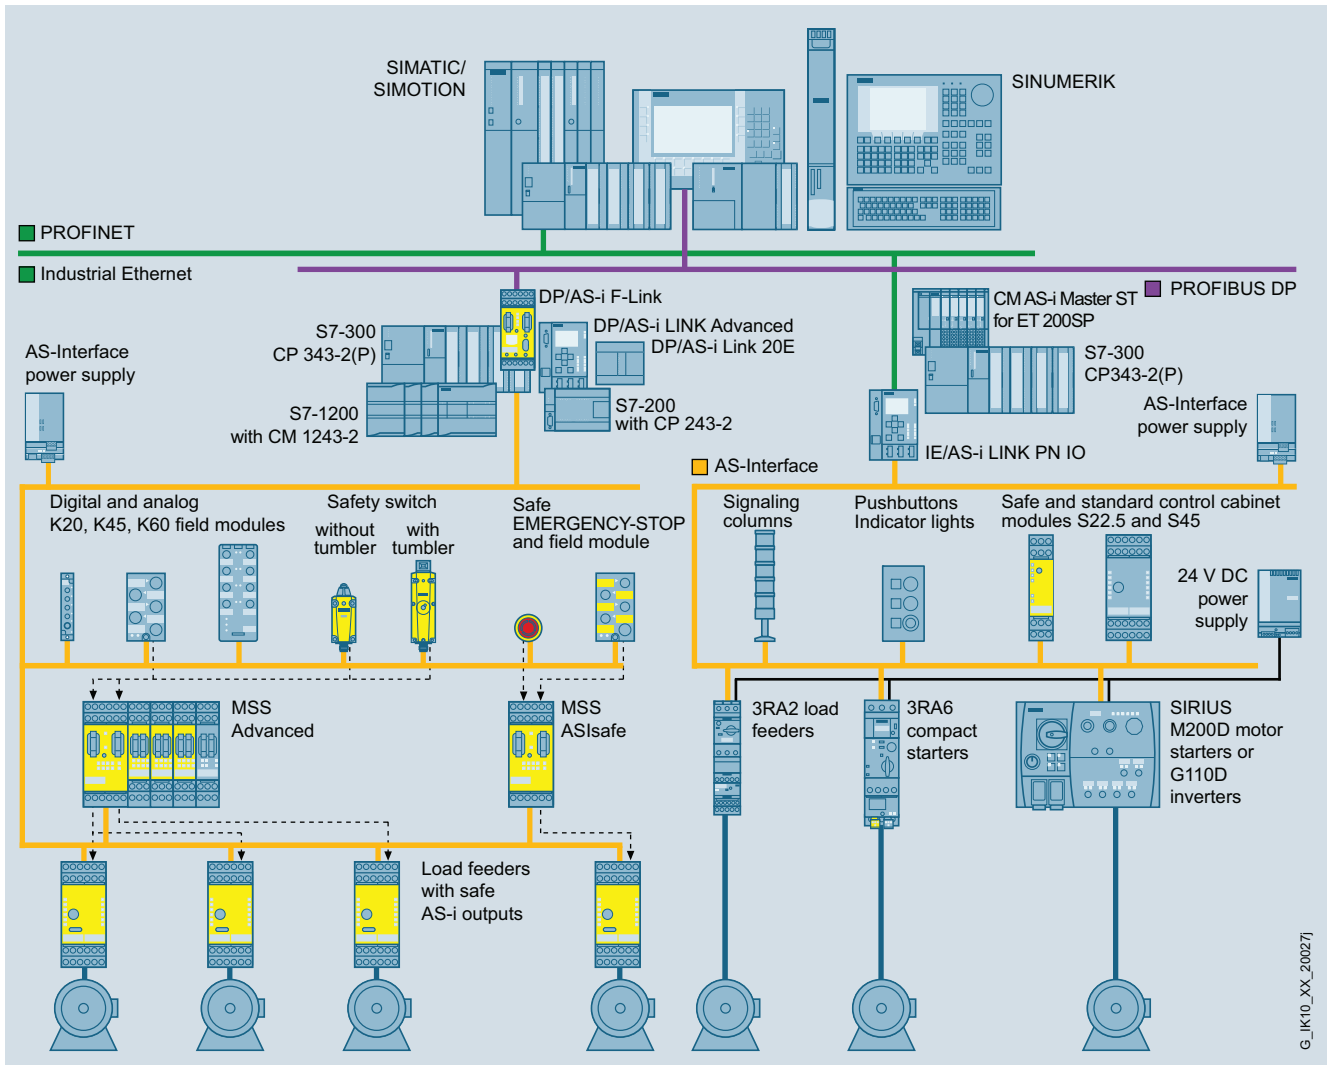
SIMATIC/
SIMOTION

SINUMERIK

PROFINET

Industrial Ethernet

DP/AS-i F-Link

CM AS-i Master ST for ET 200SP

PROFIBUS DP

S7-300
CP 343-2(P)

DP/AS-i LINK Advanced
DP/AS-i Link 20E

AS-Interface
power supply

S7-300
CP343-2(P)

S7-1200
with CM 1243-2

S7-200
with CP 243-2

AS-Interface
power supply

IE/AS-i LINK PN IO

AS-Interface

Digital and analog
K20, K45, K60 field modules

Safety switch
without tumbler
with tumbler

Safe
EMERGENCY-STOP
and field module

Signaling
columns

Pushbuttons
Indicator lights

Safe and standard control cabinet
modules S22.5 and S45

24 V DC
power
supply

MSS
Advanced

MSS
ASIsafe

3RA2 load
feeders

3RA6
compact
starters

SIRIUS
M200D motor
starters or
G110D
inverters

Load feeders
with safe
AS-i outputs

G_IK10_XX_20027j